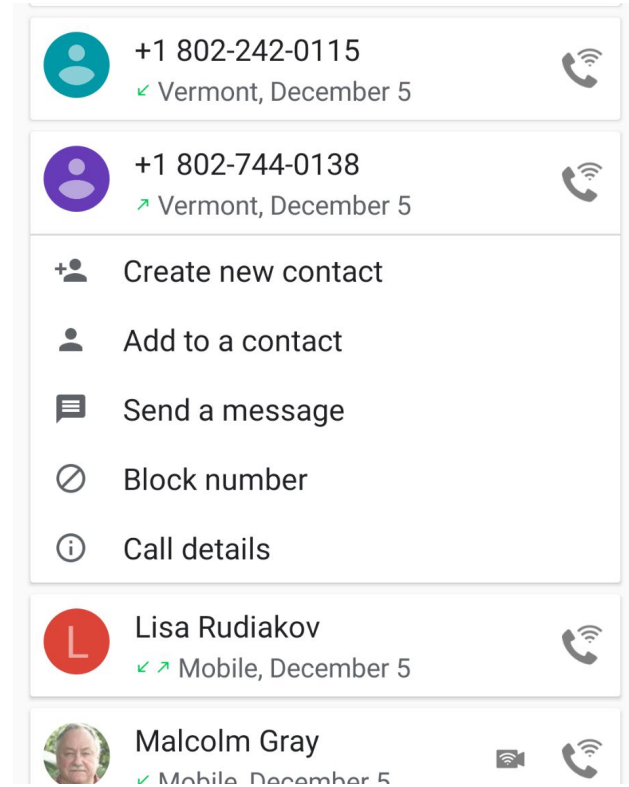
+1 802-242-0115
↙ Vermont, December 5

+1 802-744-0138
↗ Vermont, December 5

Create new contact

Add to a contact

Send a message

Block number

Call details

L
Lisa Rudiakov
↙ ↗ Mobile, December 5

Malcolm Gray
↙ Mobile, December 5